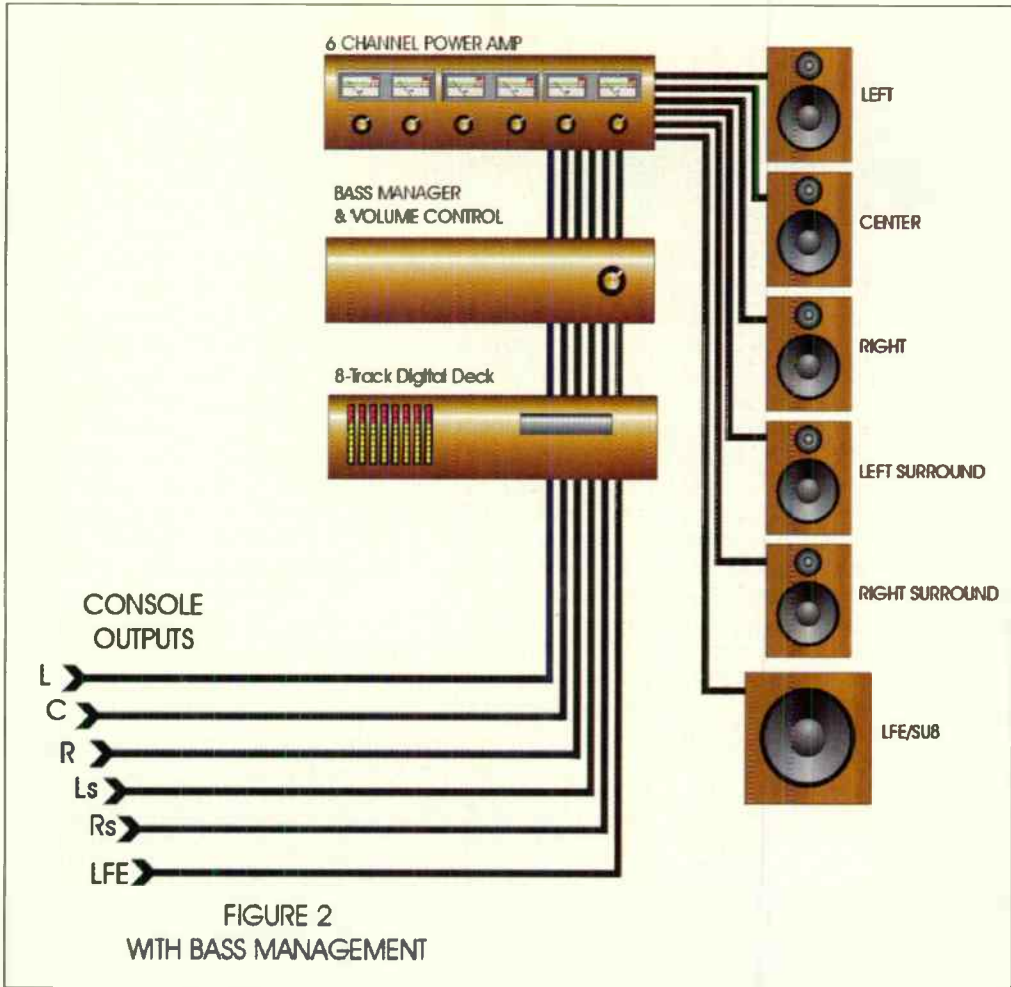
6 CHANNEL POWER AMP

LEFT

BASS MANAGER
& VOLUME CONTROL

CENTER

RIGHT

8-Track Digital Deck

LEFT SURROUND

RIGHT SURROUND

CONSOLE
OUTPUTS

L

C

R

Ls

Rs

LFE

LFE/SUB

FIGURE 2
WITH BASS MANAGEMENT